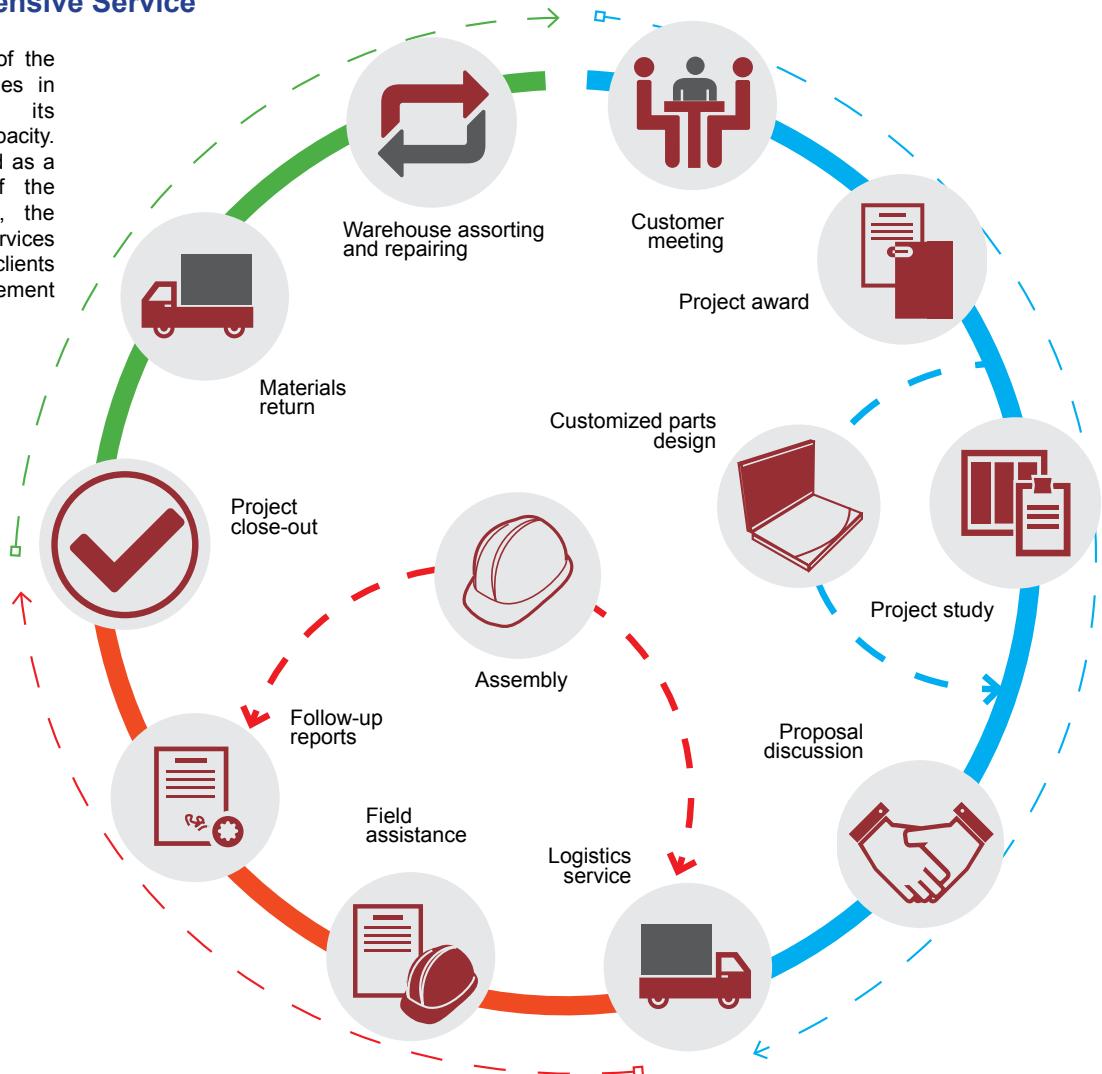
ensive Service

of the es in its pacity. d as a f the , the rvices clients ement

Warehouse assorting and repairing

Customer meeting

Project award

Materials return

Customized parts design

Project close-out

Project study

Assembly

Follow-up reports

Proposal discussion

Field assistance

Logistics service